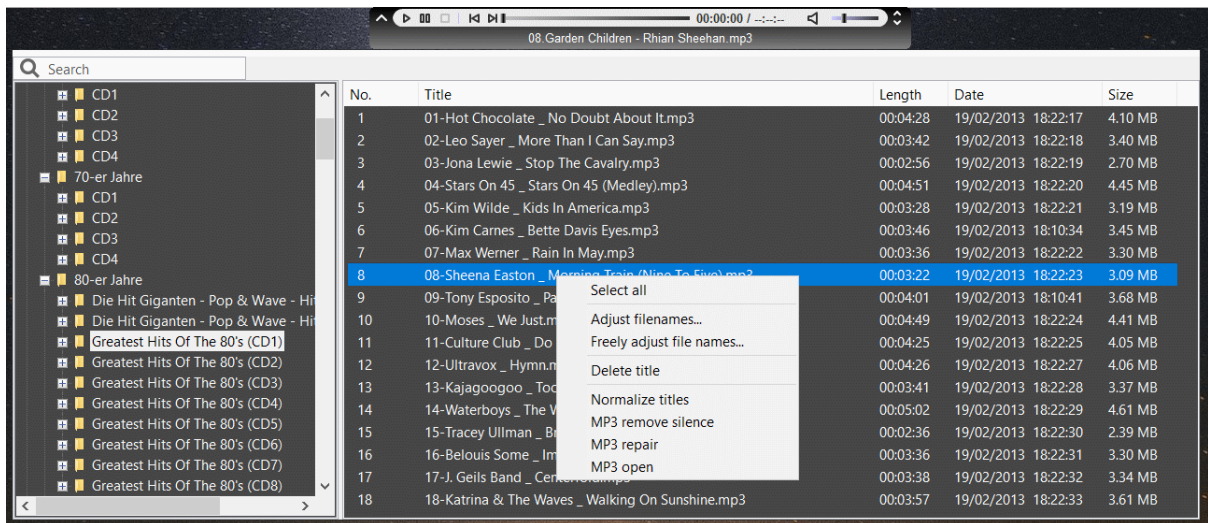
00:00:00 / --:--:--
08.Garden Children - Rhian Sheehan.mp3

Search

CD1
CD2
CD3
CD4
70-er Jahre
CD1
CD2
CD3
CD4
80-er Jahre
Die Hit Giganten - Pop & Wave - Hit
Die Hit Giganten - Pop & Wave - Hit
Greatest Hits Of The 80's (CD1)
Greatest Hits Of The 80's (CD2)
Greatest Hits Of The 80's (CD3)
Greatest Hits Of The 80's (CD4)
Greatest Hits Of The 80's (CD5)
Greatest Hits Of The 80's (CD6)
Greatest Hits Of The 80's (CD7)
Greatest Hits Of The 80's (CD8)

| No. | Title | Length | Date | Size |
|---|---|---|---|---|
| 1 | 01-Hot Chocolate _ No Doubt About It.mp3 | 00:04:28 | 19/02/2013 18:22:17 | 4.10 MB |
| 2 | 02-Leo Sayer _ More Than I Can Say.mp3 | 00:03:42 | 19/02/2013 18:22:18 | 3.40 MB |
| 3 | 03-Jona Lewie _ Stop The Cavalry.mp3 | 00:02:56 | 19/02/2013 18:22:19 | 2.70 MB |
| 4 | 04-Stars On 45 _ Stars On 45 (Medley).mp3 | 00:04:51 | 19/02/2013 18:22:20 | 4.45 MB |
| 5 | 05-Kim Wilde _ Kids In America.mp3 | 00:03:28 | 19/02/2013 18:22:21 | 3.19 MB |
| 6 | 06-Kim Carnes _ Bette Davis Eyes.mp3 | 00:03:46 | 19/02/2013 18:10:34 | 3.45 MB |
| 7 | 07-Max Werner _ Rain In May.mp3 | 00:03:36 | 19/02/2013 18:22:22 | 3.30 MB |
| 8 | 08-Sheena Easton _ Morning Train (Nine To Five).mp3 | 00:03:22 | 19/02/2013 18:22:23 | 3.09 MB |
| 9 | 09-Tony Esposito _ Pa | 00:04:01 | 19/02/2013 18:10:41 | 3.68 MB |
| 10 | 10-Moses _ We Just.m | 00:04:49 | 19/02/2013 18:22:24 | 4.41 MB |
| 11 | 11-Culture Club _ Do | 00:04:25 | 19/02/2013 18:22:25 | 4.05 MB |
| 12 | 12-Ultravox _ Hymn.m | 00:04:26 | 19/02/2013 18:22:27 | 4.06 MB |
| 13 | 13-Kajagoogoo _ Too | 00:03:41 | 19/02/2013 18:22:28 | 3.37 MB |
| 14 | 14-Waterboys _ The W | 00:05:02 | 19/02/2013 18:22:29 | 4.61 MB |
| 15 | 15-Tracey Ullman _ Br | 00:02:36 | 19/02/2013 18:22:30 | 2.39 MB |
| 16 | 16-Belouis Some _ Im | 00:03:36 | 19/02/2013 18:22:31 | 3.30 MB |
| 17 | 17-J. Geils Band _ Cen | 00:03:38 | 19/02/2013 18:22:32 | 3.34 MB |
| 18 | 18-Katrina & The Waves _ Walking On Sunshine.mp3 | 00:03:57 | 19/02/2013 18:22:33 | 3.61 MB |

Select all
Adjust filenames...
Freely adjust file names...
Delete title
Normalize titles
MP3 remove silence
MP3 repair
MP3 open